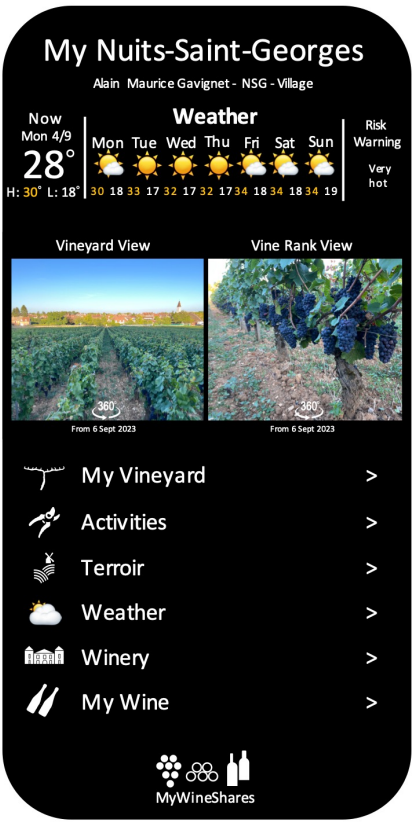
My Nuits-Saint-Georges

Alain Maurice Gavignet - NSG - Village

Now
Mon 4/9
28°
H: 30° L: 18°

Weather

| Mon | Tue | Wed | Thu | Fri | Sat | Sun |
|---|---|---|---|---|---|---|
| 30 18 | 33 17 | 32 17 | 32 17 | 34 18 | 34 18 | 34 19 |

Risk Warning

Very hot

Vineyard View

360°

From 6 Sept 2023

Vine Rank View

360°

From 6 Sept 2023

My Vineyard >

Activities >

Terroir >

Weather >

Winery >

My Wine >

MyWineShares